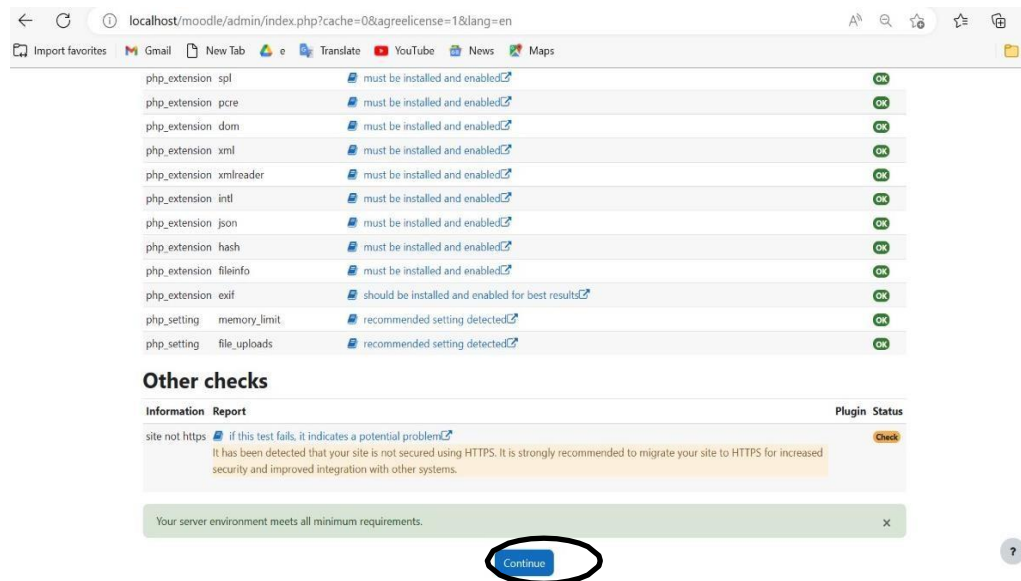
localhost/moodle/admin/index.php?cache=0&agreelicense=1&lang=en

Import favorites | Gmail | New Tab | e | Translate | YouTube | News | Maps

| | | | |
|---|---|---|---|
| php_extension | spl | must be installed and enabled | OK |
| php_extension | pcre | must be installed and enabled | OK |
| php_extension | dom | must be installed and enabled | OK |
| php_extension | xml | must be installed and enabled | OK |
| php_extension | xmlreader | must be installed and enabled | OK |
| php_extension | intl | must be installed and enabled | OK |
| php_extension | json | must be installed and enabled | OK |
| php_extension | hash | must be installed and enabled | OK |
| php_extension | fileinfo | must be installed and enabled | OK |
| php_extension | exif | should be installed and enabled for best results | OK |
| php_setting | memory_limit | recommended setting detected | OK |
| php_setting | file_uploads | recommended setting detected | OK |

Other checks

| Information | Report | Plugin | Status |
|---|---|---|---|
| site not https | if this test fails, it indicates a potential problem It has been detected that your site is not secured using HTTPS. It is strongly recommended to migrate your site to HTTPS for increased security and improved integration with other systems. | | Check |

Your server environment meets all minimum requirements. ×

Continue

?